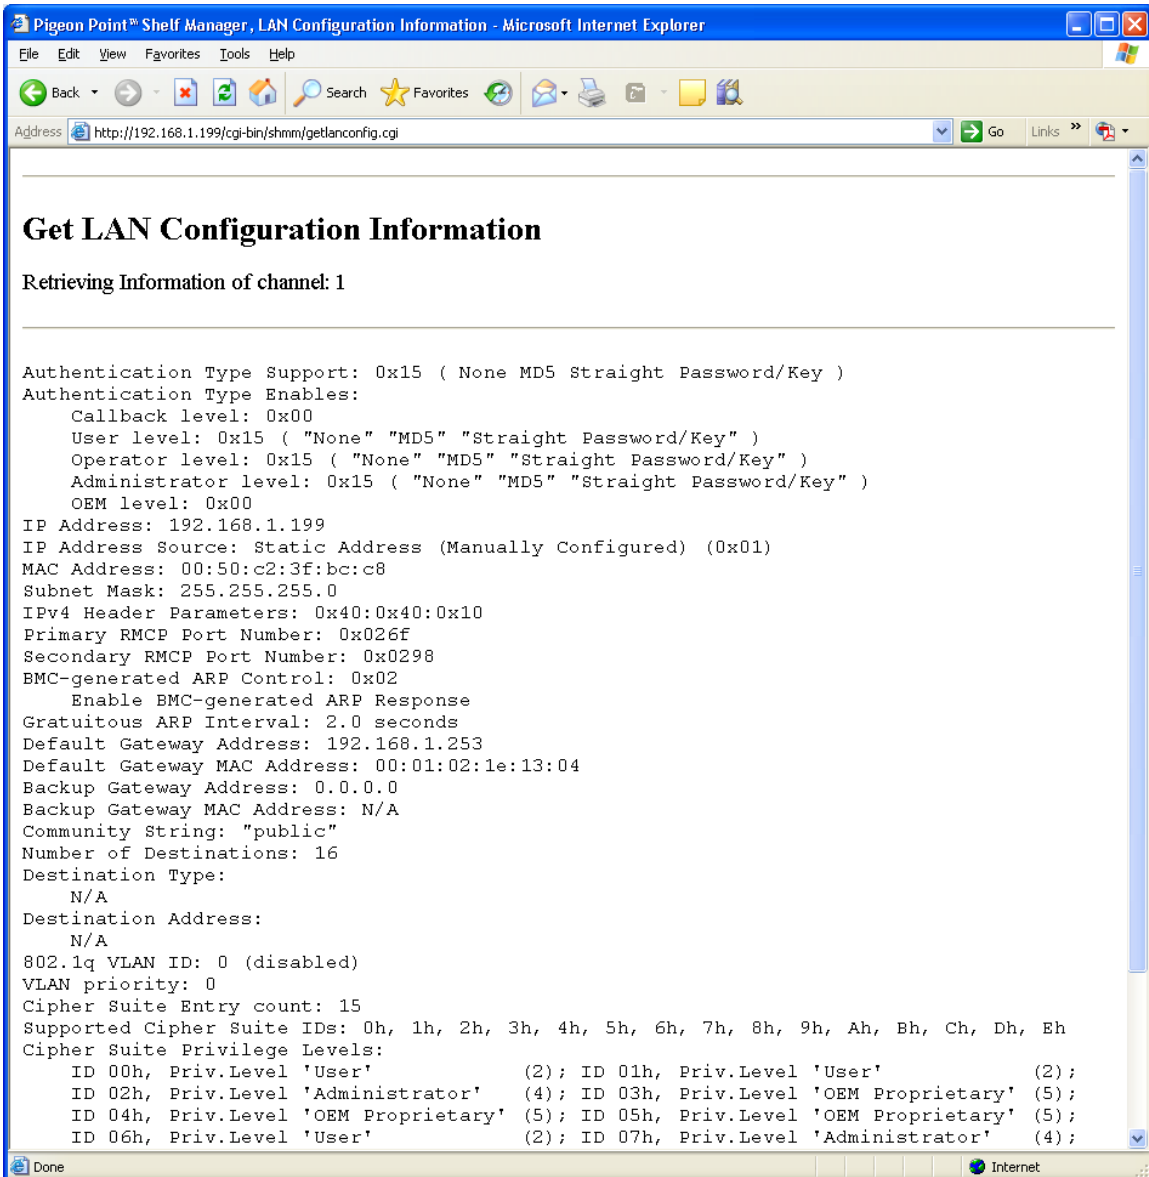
Pigeon Point℠ Shelf Manager, LAN Configuration Information - Microsoft Internet Explorer

File Edit View Favorites Tools Help

Back Search Favorites

Address http://192.168.1.199/cgi-bin/shmm/getlanconfig.cgi Go Links

Get LAN Configuration Information

Retrieving Information of channel: 1

Authentication Type Support: 0x15 ( None MD5 Straight Password/Key )
Authentication Type Enables:
Callback level: 0x00
User level: 0x15 ( "None" "MD5" "Straight Password/Key" )
Operator level: 0x15 ( "None" "MD5" "Straight Password/Key" )
Administrator level: 0x15 ( "None" "MD5" "Straight Password/Key" )
OEM level: 0x00
IP Address: 192.168.1.199
IP Address Source: Static Address (Manually Configured) (0x01)
MAC Address: 00:50:c2:3f:bc:c8
Subnet Mask: 255.255.255.0
IPv4 Header Parameters: 0x40:0x40:0x10
Primary RMCP Port Number: 0x026f
Secondary RMCP Port Number: 0x0298
BMC-generated ARP Control: 0x02
Enable BMC-generated ARP Response
Gratuitous ARP Interval: 2.0 seconds
Default Gateway Address: 192.168.1.253
Default Gateway MAC Address: 00:01:02:1e:13:04
Backup Gateway Address: 0.0.0.0
Backup Gateway MAC Address: N/A
Community String: "public"
Number of Destinations: 16
Destination Type:
N/A
Destination Address:
N/A
802.1q VLAN ID: 0 (disabled)
VLAN priority: 0
Cipher Suite Entry count: 15
Supported Cipher Suite IDs: 0h, 1h, 2h, 3h, 4h, 5h, 6h, 7h, 8h, 9h, Ah, Bh, Ch, Dh, Eh
Cipher Suite Privilege Levels:
ID 00h, Priv.Level 'User' (2); ID 01h, Priv.Level 'User' (2);
ID 02h, Priv.Level 'Administrator' (4); ID 03h, Priv.Level 'OEM Proprietary' (5);
ID 04h, Priv.Level 'OEM Proprietary' (5); ID 05h, Priv.Level 'OEM Proprietary' (5);
ID 06h, Priv.Level 'User' (2); ID 07h, Priv.Level 'Administrator' (4);

Done Internet